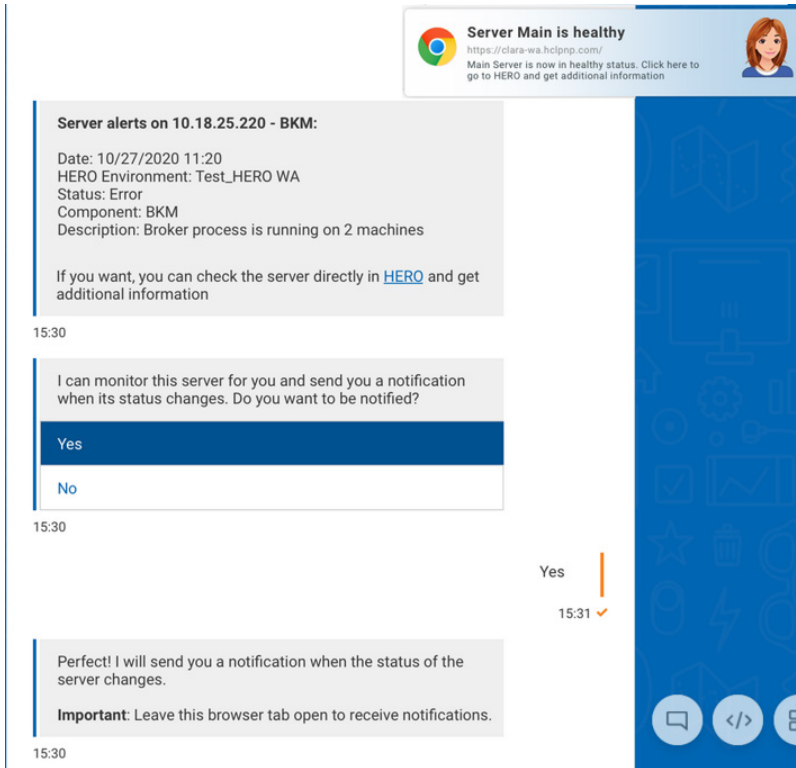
Server Main is healthy
https://clara-wa.hclpnp.com/
Main Server is now in healthy status. Click here to go to HERO and get additional information

**Server alerts on 10.18.25.220 - BKM:**

Date: 10/27/2020 11:20
HERO Environment: Test_HERO WA
Status: Error
Component: BKM
Description: Broker process is running on 2 machines

If you want, you can check the server directly in HERO and get additional information

15:30

I can monitor this server for you and send you a notification when its status changes. Do you want to be notified?

Yes

No

15:30

Yes

15:31

Perfect! I will send you a notification when the status of the server changes.

**Important**: Leave this browser tab open to receive notifications.

15:30